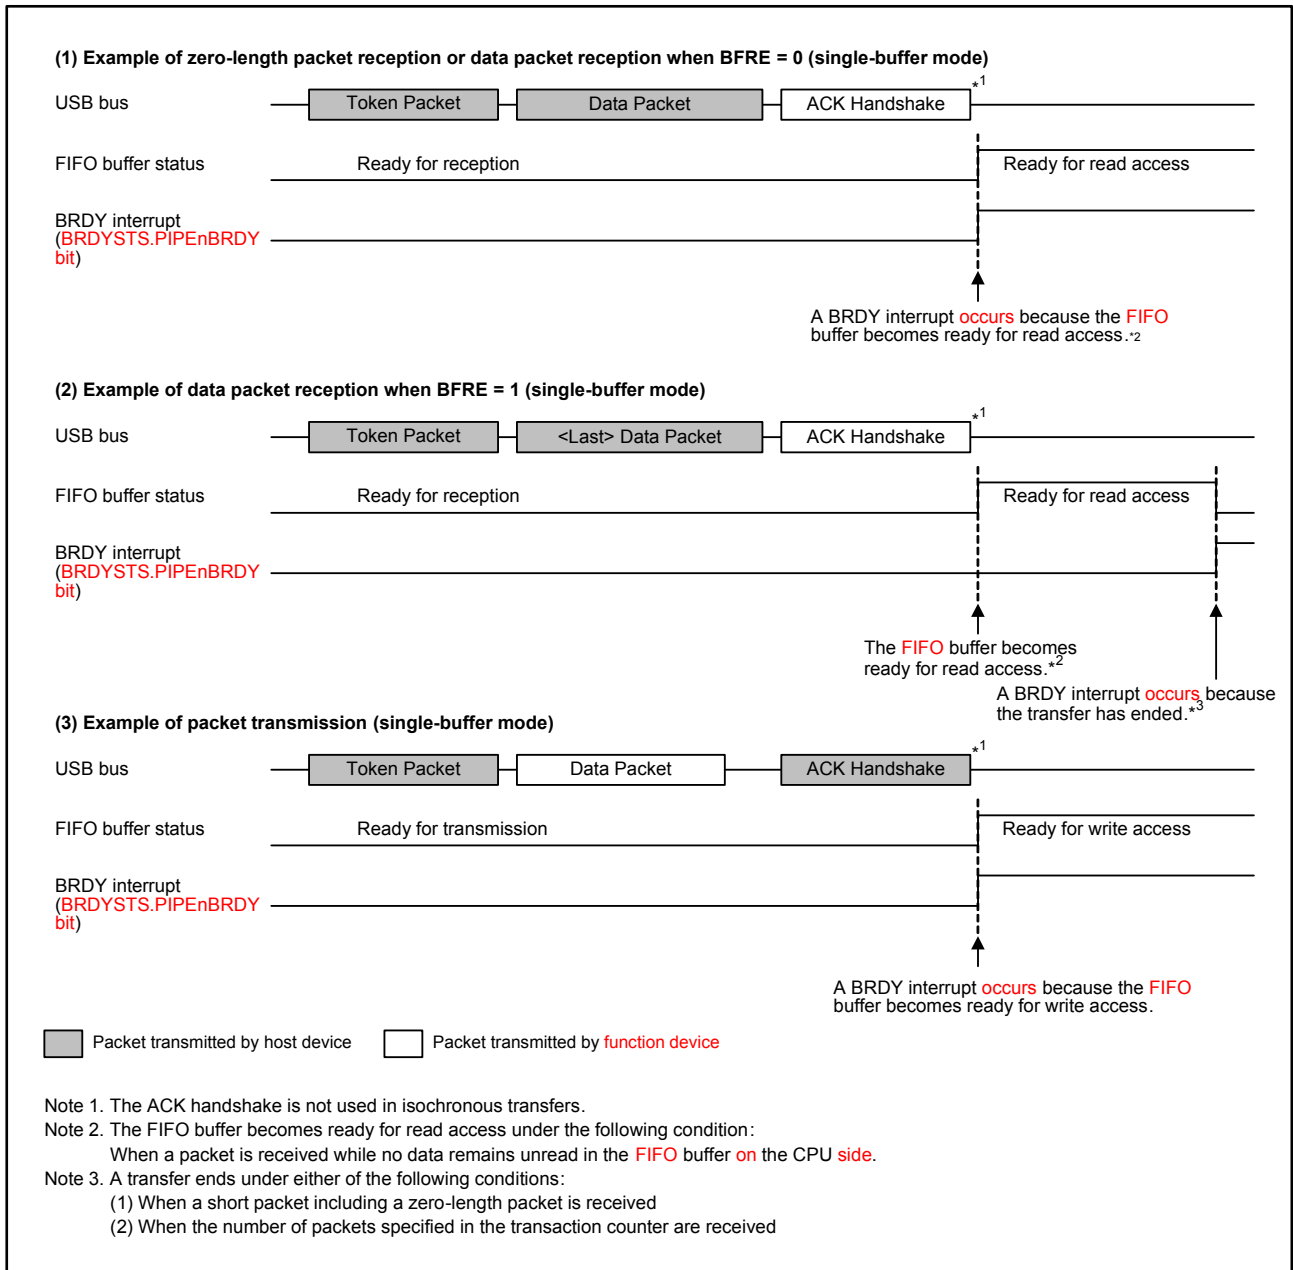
(1) Example of zero-length packet reception or data packet reception when BFRE = 0 (single-buffer mode)

USB bus
Token Packet
Data Packet
ACK Handshake
*1

FIFO buffer status
Ready for reception
Ready for read access

BRDY interrupt (BRDYSTS.PIPEnBRDY bit)

A BRDY interrupt occurs because the FIFO buffer becomes ready for read access.*2

(2) Example of data packet reception when BFRE = 1 (single-buffer mode)

USB bus
Token Packet
<Last> Data Packet
ACK Handshake
*1

FIFO buffer status
Ready for reception
Ready for read access

BRDY interrupt (BRDYSTS.PIPEnBRDY bit)

The FIFO buffer becomes ready for read access.*2

A BRDY interrupt occurs because the transfer has ended.*3

(3) Example of packet transmission (single-buffer mode)

USB bus
Token Packet
Data Packet
ACK Handshake
*1

FIFO buffer status
Ready for transmission
Ready for write access

BRDY interrupt (BRDYSTS.PIPEnBRDY bit)

A BRDY interrupt occurs because the FIFO buffer becomes ready for write access.

Packet transmitted by host device
Packet transmitted by function device

Note 1. The ACK handshake is not used in isochronous transfers.
Note 2. The FIFO buffer becomes ready for read access under the following condition:
When a packet is received while no data remains unread in the FIFO buffer on the CPU side.
Note 3. A transfer ends under either of the following conditions:
(1) When a short packet including a zero-length packet is received
(2) When the number of packets specified in the transaction counter are received